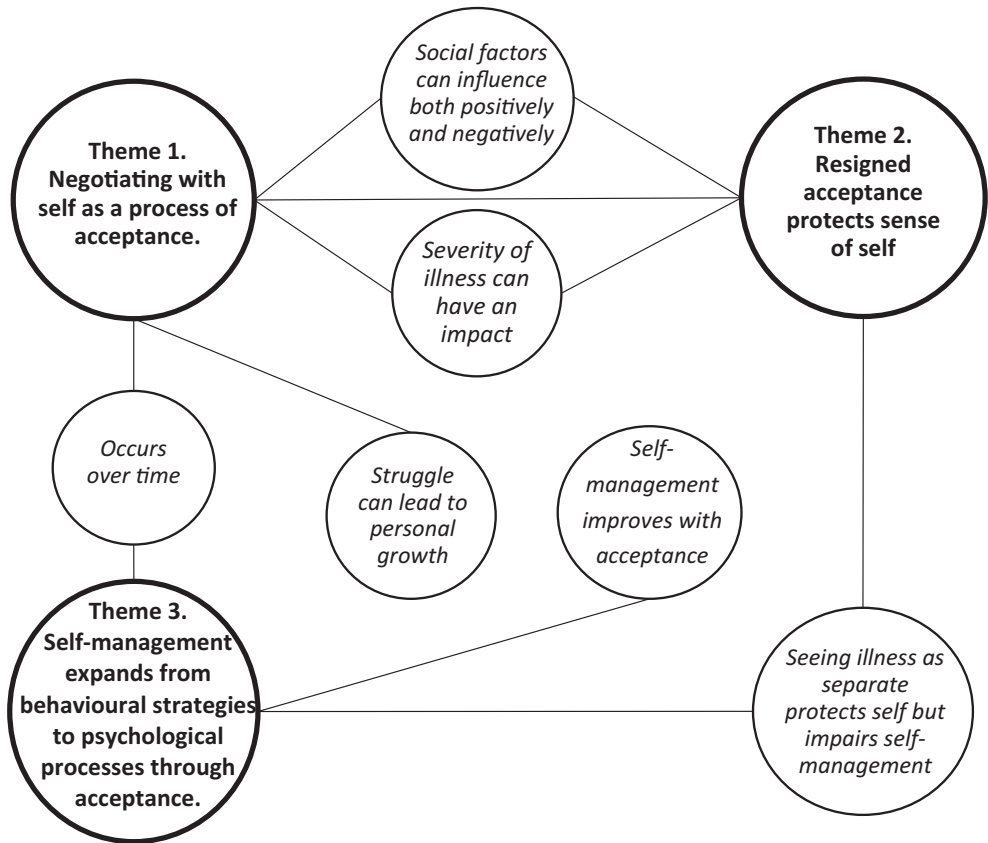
Social factors can influence both positively and negatively

Theme 1. Negotiating with self as a process of acceptance.

Theme 2. Resigned acceptance protects sense of self

Severity of illness can have an impact

Occurs over time

Struggle can lead to personal growth

Self-management improves with acceptance

Theme 3. Self-management expands from behavioural strategies to psychological processes through acceptance.

Seeing illness as separate protects self but impairs self-management